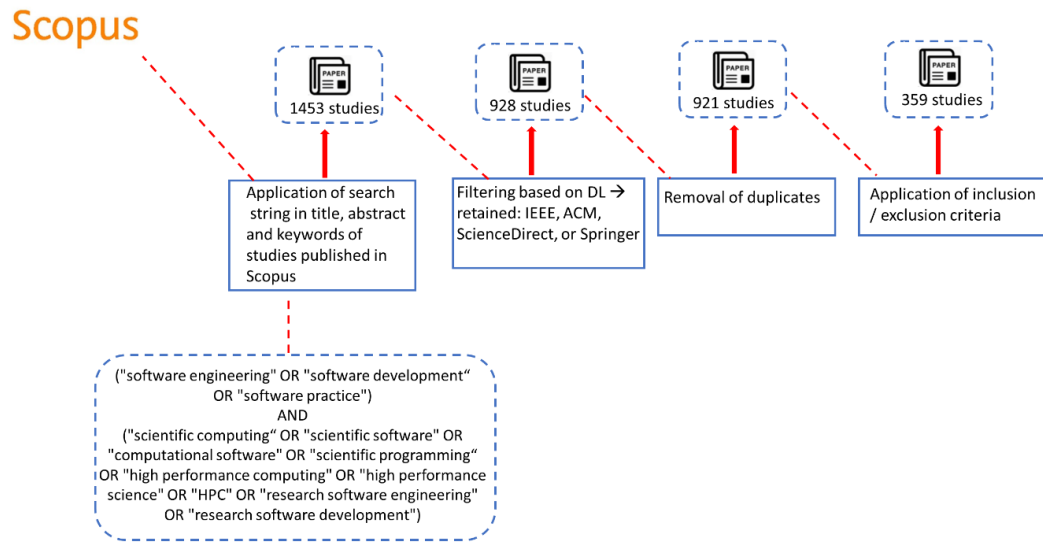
Scopus

PAPER
1453 studies

PAPER
928 studies

PAPER
921 studies

PAPER
359 studies

Application of search string in title, abstract and keywords of studies published in Scopus

Filtering based on DL → retained: IEEE, ACM, ScienceDirect, or Springer

Removal of duplicates

Application of inclusion / exclusion criteria

("software engineering" OR "software development“ OR "software practice")
AND
("scientific computing“ OR "scientific software" OR "computational software" OR "scientific programming“ OR "high performance computing" OR "high performance science" OR "HPC" OR "research software engineering" OR "research software development")